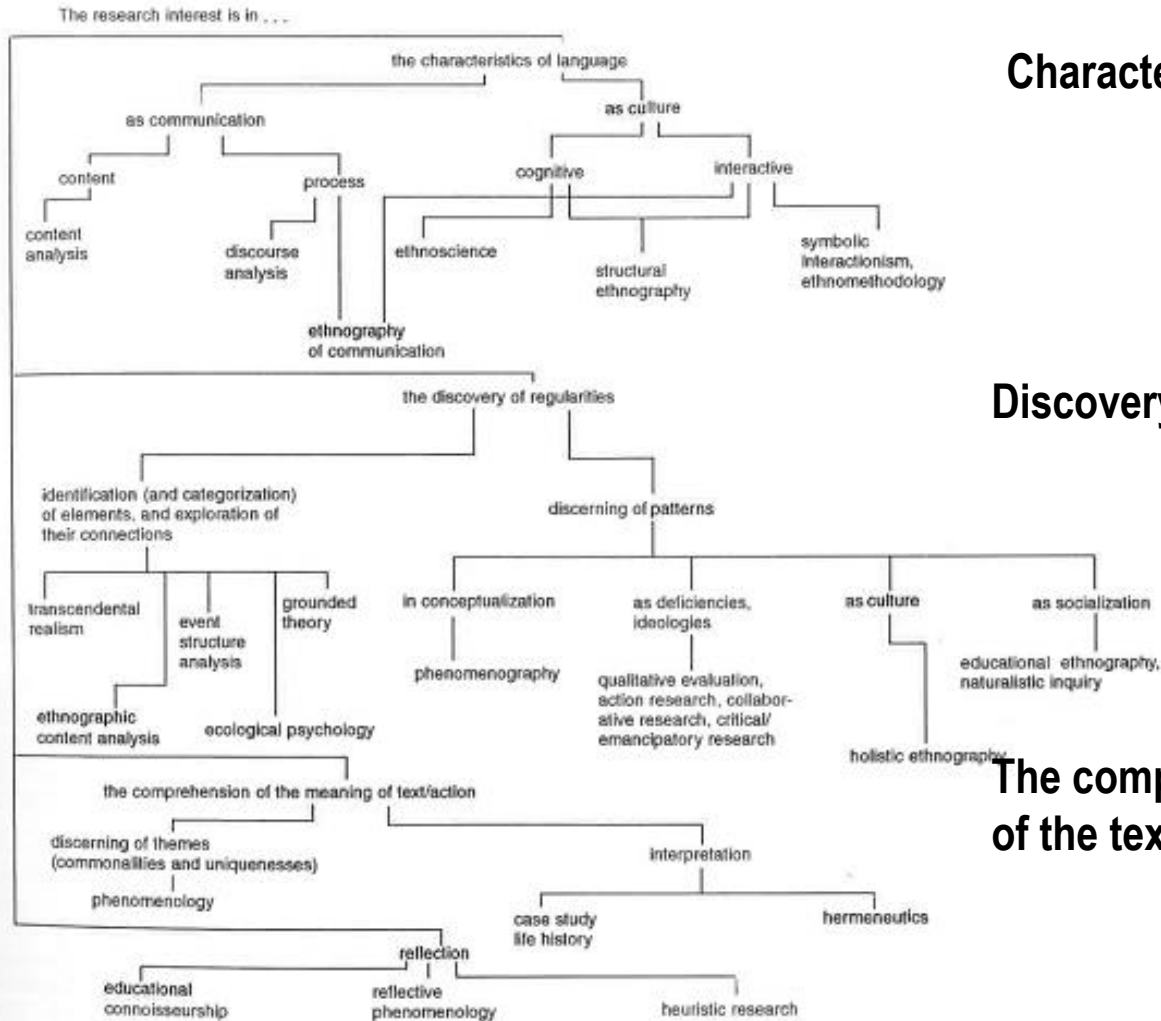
The research interest is in . . .

the characteristics of language

as communication

as culture

content

process

cognitive

interactive

content analysis

discourse analysis

ethnoscience

structural ethnography

symbolic interactionism, ethnomethodology

ethnography of communication

Characte

the discovery of regularities

Discovery

identification (and categorization) of elements, and exploration of their connections

discerning of patterns

transcendental realism

event structure analysis

grounded theory

in conceptualization

as deficiencies, ideologies

as culture

as socialization

phenomenography

qualitative evaluation, action research, collaborative research, critical/ emancipatory research

educational ethnography, naturalistic inquiry

ethnographic content analysis

ecological psychology

holistic ethnography

the comprehension of the meaning of text/action

The comp of the tex

discerning of themes (commonalities and uniquenesses)

phenomenology

interpretation

case study life history

hermeneutics

reflection

educational connoisseurship

reflective phenomenology

heuristic research